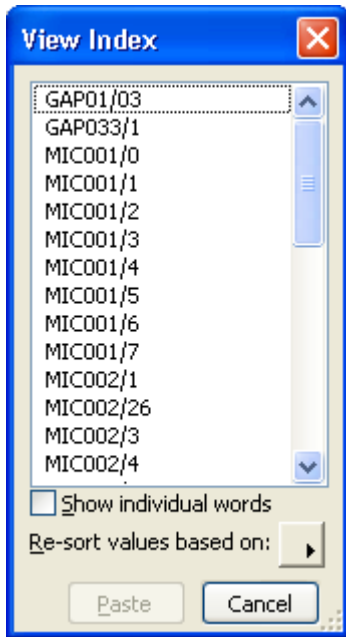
View Index

GAP01/03
GAP033/1
MIC001/0
MIC001/1
MIC001/2
MIC001/3
MIC001/4
MIC001/5
MIC001/6
MIC001/7
MIC002/1
MIC002/26
MIC002/3
MIC002/4

Show individual words

Re-sort values based on:

Paste

Cancel